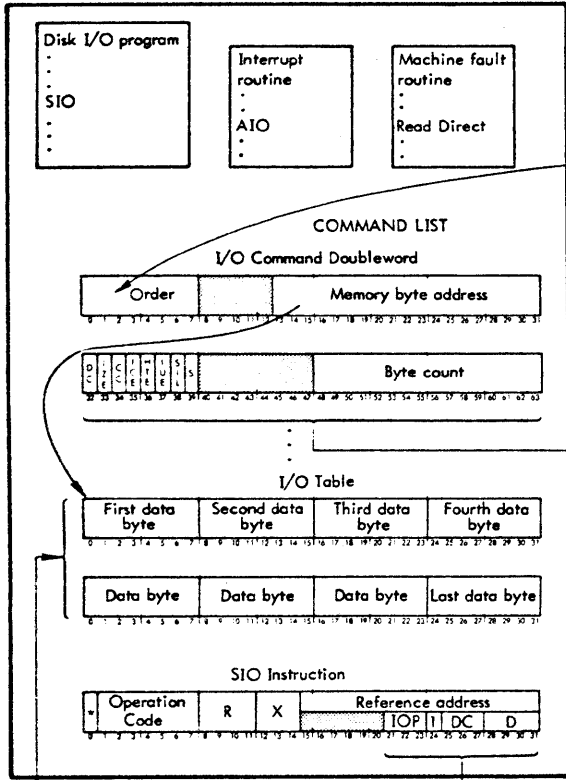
Disk I/O program
.
.
SIO
.
.
.

Interrupt routine
.
.
AIO
.
.

Machine fault routine
.
.
Read Direct
.
.

COMMAND LIST

I/O Command Doubleword

| Order | | Memory byte address |
|---|---|---|

0 1 2 3 4 5 6 7 8 9 10 11 12 13 14 15 16 17 18 19 20 21 22 23 24 25 26 27 28 29 30 31

| D C | I Z C | C C | I C E | H T E | I U E | S I L | S | | Byte count |
|---|---|---|---|---|---|---|---|---|---|

32 33 34 35 36 37 38 39 40 41 42 43 44 45 46 47 48 49 50 51 52 53 54 55 56 57 58 59 60 61 62 63

.
.
.

I/O Table

| First data byte | Second data byte | Third data byte | Fourth data byte |
|---|---|---|---|

0 1 2 3 4 5 6 7 8 9 10 11 12 13 14 15 16 17 18 19 20 21 22 23 24 25 26 27 28 29 30 31

| Data byte | Data byte | Data byte | Last data byte |
|---|---|---|---|

0 1 2 3 4 5 6 7 8 9 10 11 12 13 14 15 16 17 18 19 20 21 22 23 24 25 26 27 28 29 30 31

SIO Instruction

| * | Operation Code | R | X | Reference address |
|---|---|---|---|---|
| | | | | IOP 1 DC D |

0 1 2 3 4 5 6 7 8 9 10 11 12 13 14 15 16 17 18 19 20 21 22 23 24 25 26 27 28 29 30 31